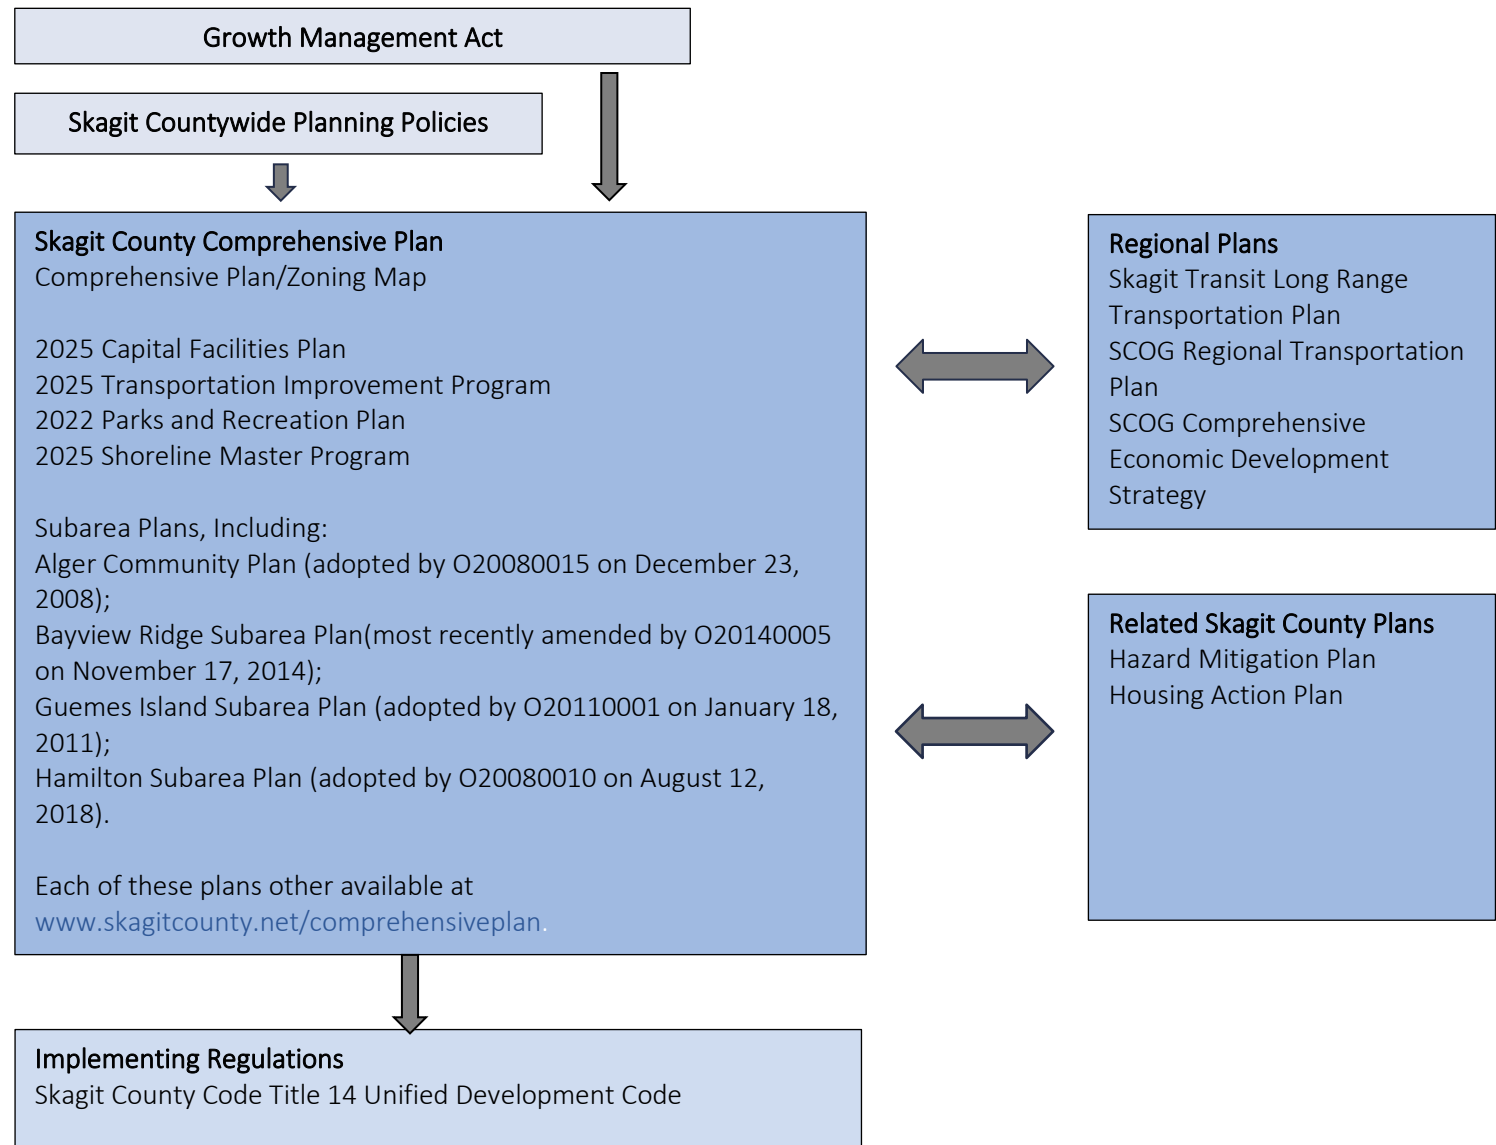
Growth Management Act

Skagit Countywide Planning Policies

Skagit County Comprehensive Plan
Comprehensive Plan/Zoning Map

2025 Capital Facilities Plan
2025 Transportation Improvement Program
2022 Parks and Recreation Plan
2025 Shoreline Master Program

Subarea Plans, Including:
Alger Community Plan (adopted by O20080015 on December 23, 2008);
Bayview Ridge Subarea Plan(most recently amended by O20140005 on November 17, 2014);
Guemes Island Subarea Plan (adopted by O20110001 on January 18, 2011);
Hamilton Subarea Plan (adopted by O20080010 on August 12, 2018).

Each of these plans other available at www.skagitcounty.net/comprehensiveplan.

Regional Plans
Skagit Transit Long Range Transportation Plan
SCOG Regional Transportation Plan
SCOG Comprehensive Economic Development Strategy

Related Skagit County Plans
Hazard Mitigation Plan
Housing Action Plan

Implementing Regulations
Skagit County Code Title 14 Unified Development Code